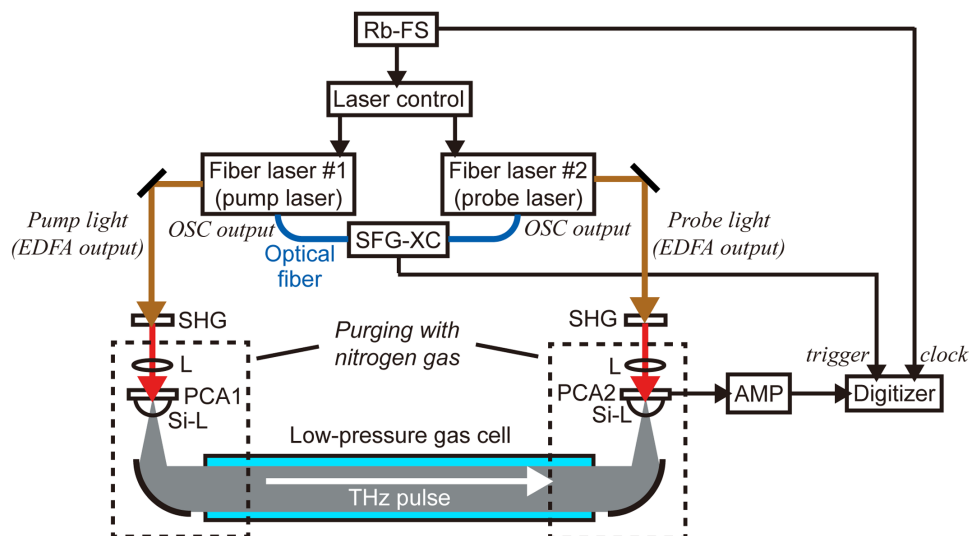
Rb-FS

Laser control

Fiber laser #1 (pump laser)

Fiber laser #2 (probe laser)

Pump light (EDFA output)

OSC output

SFG-XC

OSC output

Probe light (EDFA output)

Optical fiber

SHG

Purging with nitrogen gas

SHG

L

PCA1

Si-L

L

PCA2

Si-L

trigger

clock

AMP

Digitizer

Low-pressure gas cell

THz pulse